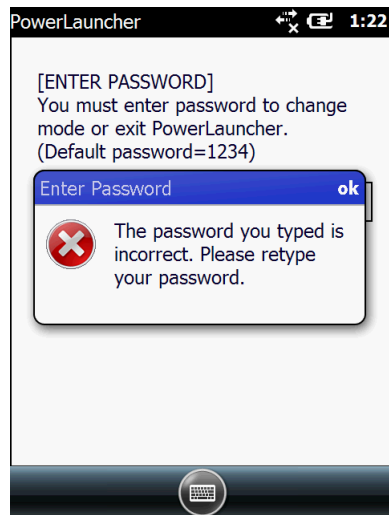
PowerLauncher 1:22

[ENTER PASSWORD]
You must enter password to change mode or exit PowerLauncher.
(Default password=1234)

Enter Password ok

The password you typed is incorrect. Please retype your password.